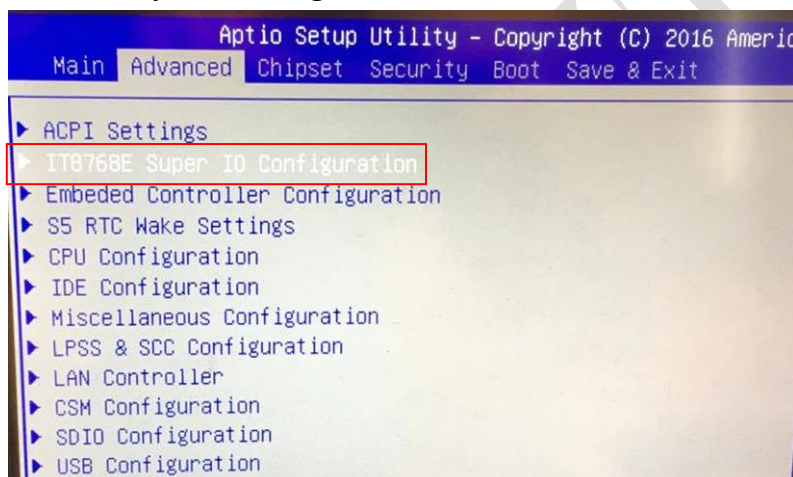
Aptio Setup Utility – Copyright (C) 2016 Americ

Main Advanced Chipset Security Boot Save & Exit

▶ ACPI Settings
▶ IT8768E Super IO Configuration
▶ Embeded Controller Configuration
▶ S5 RTC Wake Settings
▶ CPU Configuration
▶ IDE Configuration
▶ Miscellaneous Configuration
▶ LPSS & SCC Configuration
▶ LAN Controller
▶ CSM Configuration
▶ SDIO Configuration
▶ USB Configuration